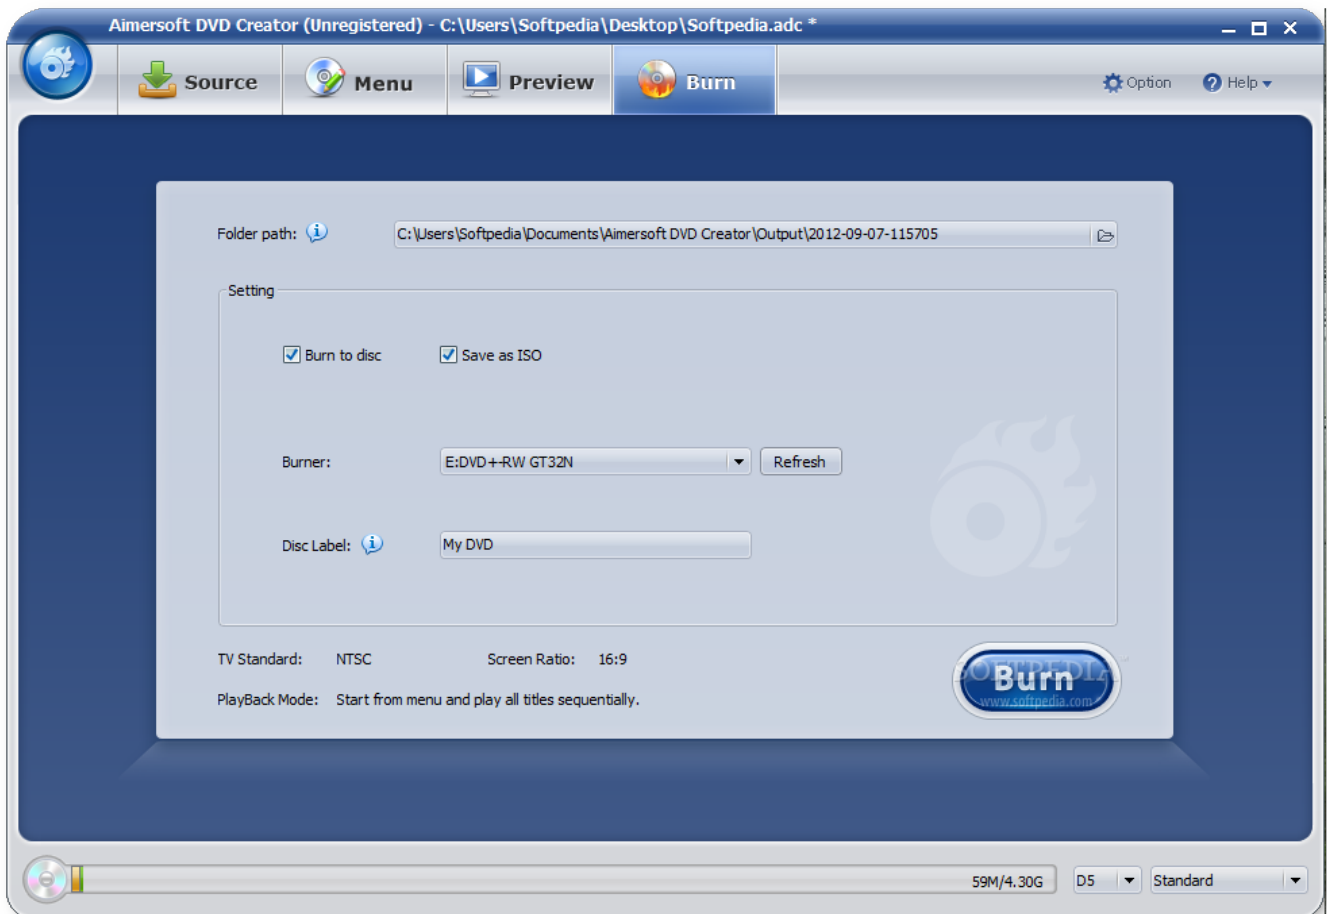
Aimersoft DVD Creator (Unregistered) - C:\Users\Softpedia\Desktop\Softpedia.adc *

Source
Menu
Preview
Burn
Option
Help

Folder path:
C:\Users\Softpedia\Documents\Aimersoft DVD Creator\Output\2012-09-07-115705

Setting

Burn to disc
Save as ISO

Burner:
E:DVD+-RW GT32N
Refresh

Disc Label:
My DVD

TV Standard: NTSC
Screen Ratio: 16:9
PlayBack Mode: Start from menu and play all titles sequentially.

Burn
SOFTPEDIA
www.softpedia.com

59M/4.30G
D5
Standard